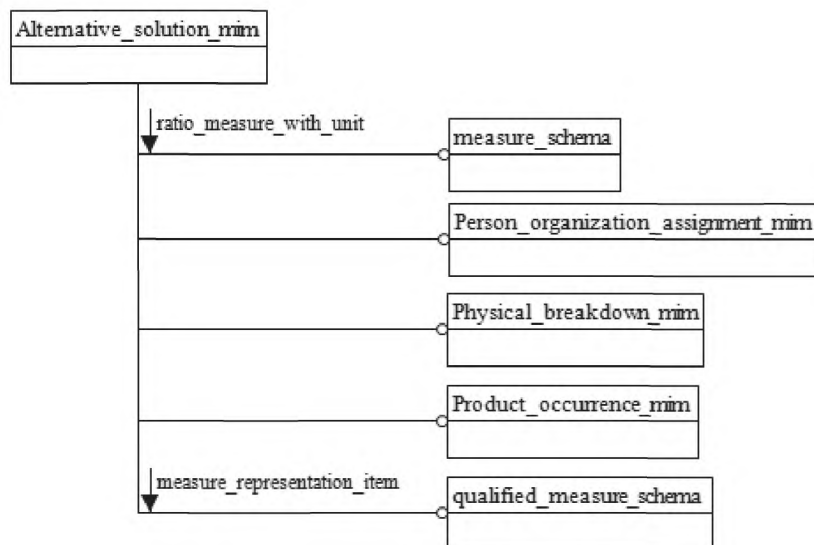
Alternative_solution_mim

ratio_measure_with_unit

measure_schema

Person_organization_assignment_mim

Physical_breakdown_mim

Product_occurrence_mim

measure_representation_item

qualified_measure_schema